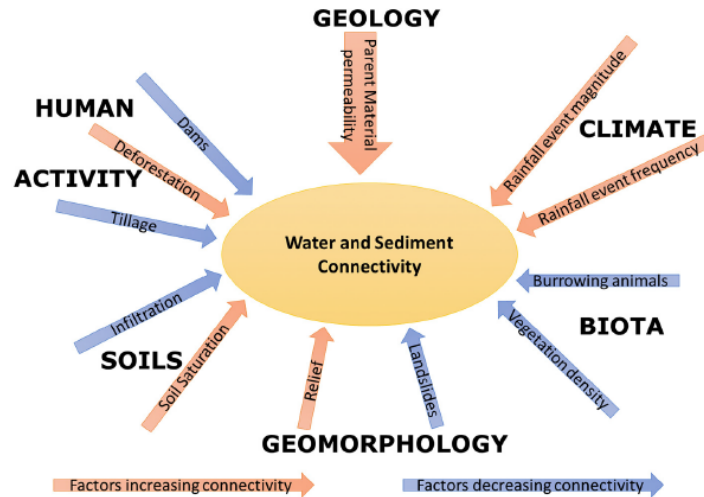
GEOLOGY

Parent Material permeability

HUMAN

Dams

Deforestation

ACTIVITY

Tillage

Rainfall event magnitude

CLIMATE

Rainfall event frequency

Water and Sediment Connectivity

Burrowing animals

BIOTA

Vegetation density

Infiltration

SOILS

Soil Saturation

Relief

Landslides

GEOMORPHOLOGY

Factors increasing connectivity

Factors decreasing connectivity